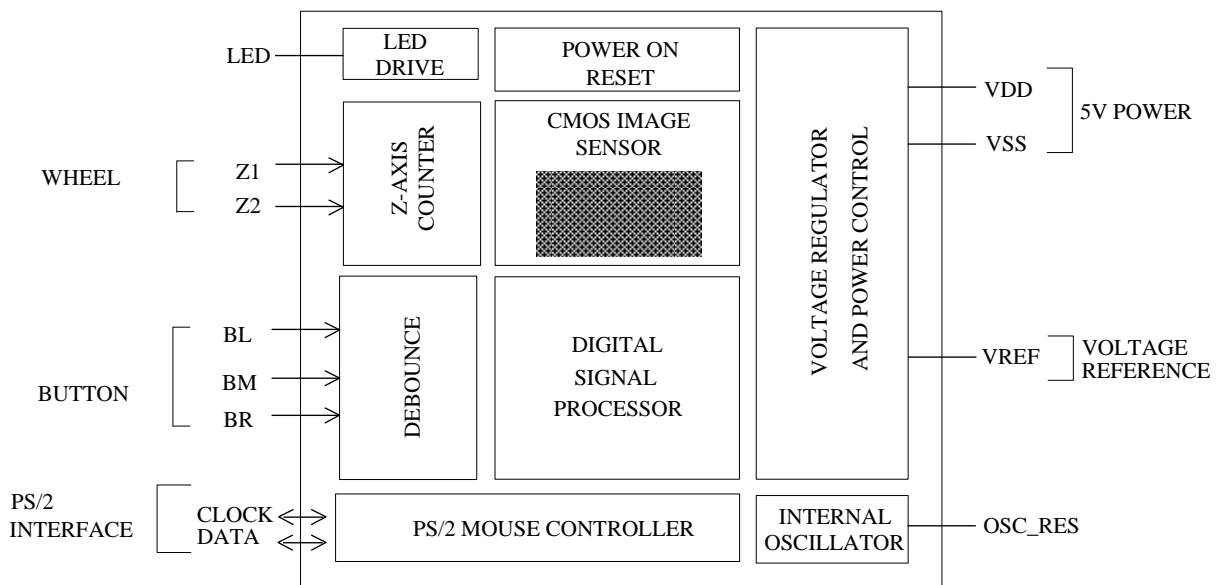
LED
LED DRIVE
POWER ON RESET
CMOS IMAGE SENSOR
VOLTAGE REGULATOR AND POWER CONTROL
VDD
VSS
5V POWER
WHEEL
Z1
Z2
Z-AXIS COUNTER
BL
BM
BR
BUTTON
DEBOUNCE
DIGITAL SIGNAL PROCESSOR
VREF
VOLTAGE REFERENCE
PS/2 INTERFACE
CLOCK
DATA
PS/2 MOUSE CONTROLLER
INTERNAL OSCILLATOR
OSC_RES